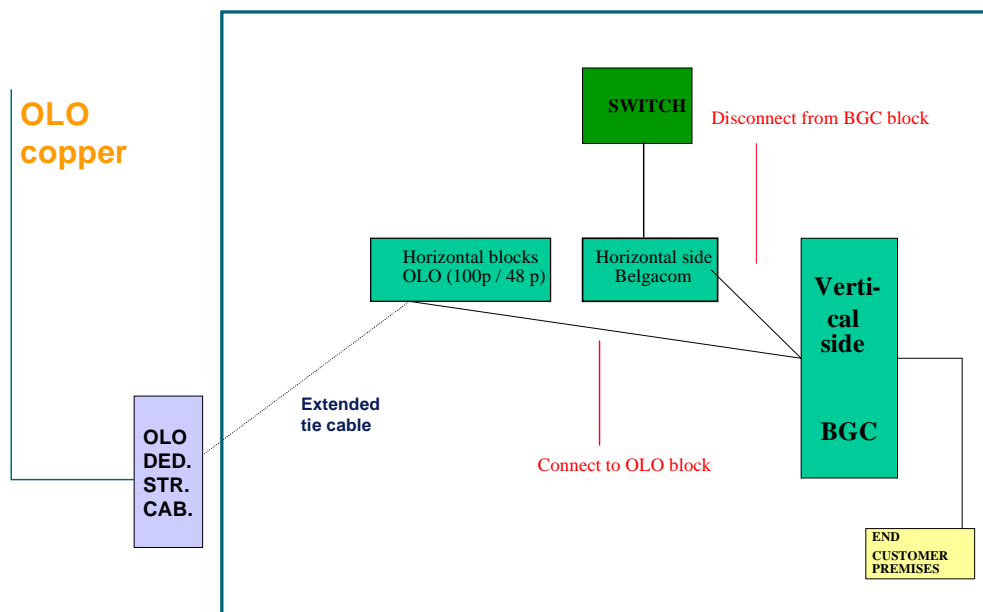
OLO copper

SWITCH

Disconnect from BGC block

Horizontal blocks OLO (100p / 48 p)

Horizontal side Belgacom

Verti-cal side

BGC

Extended tie cable

OLO DED. STR. CAB.

Connect to OLO block

END CUSTOMER PREMISES